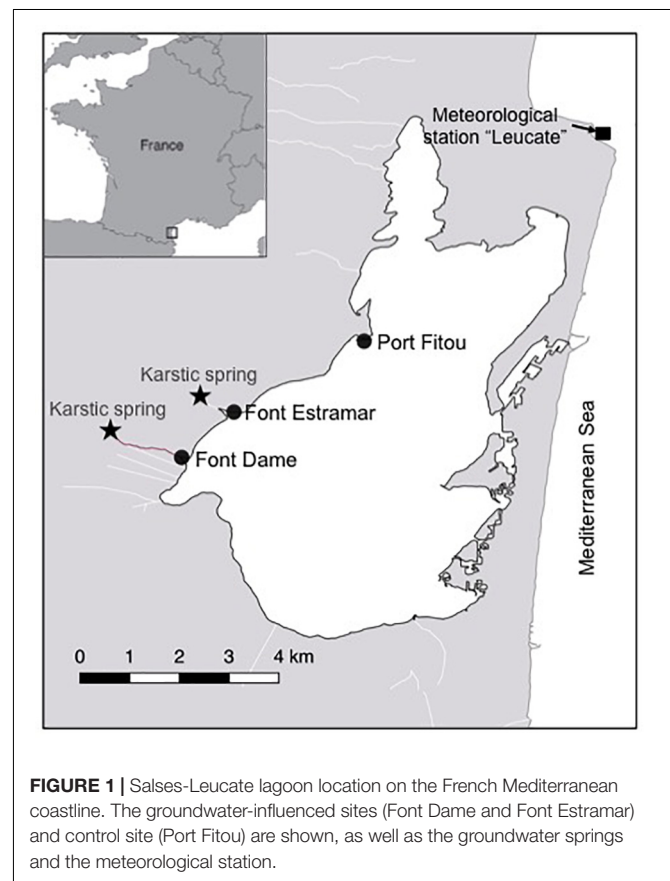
France

Meteorological station "Leucate"

Port Fitou

Karstic spring

Karstic spring

Font Estramar

Font Dame

Mediterranean Sea

0 1 2 3 4 km

**FIGURE 1 |** Salses-Leucate lagoon location on the French Mediterranean coastline. The groundwater-influenced sites (Font Dame and Font Estramar) and control site (Port Fitou) are shown, as well as the groundwater springs and the meteorological station.